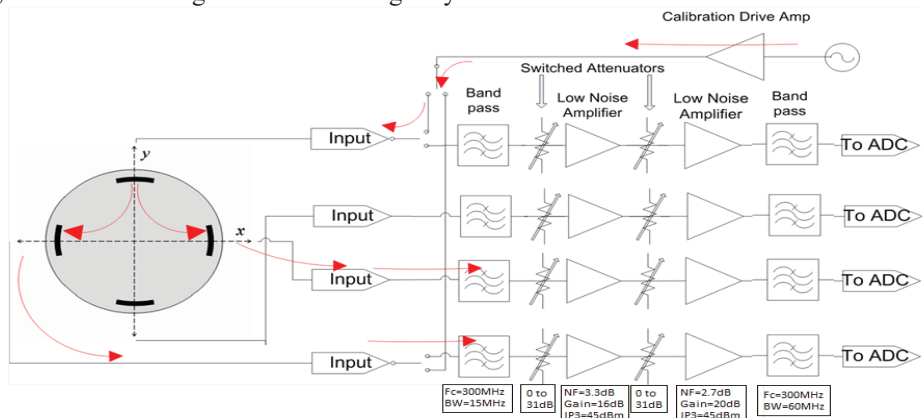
Calibration Drive Amp

Switched Attenuators

Band pass

Low Noise Amplifier

Low Noise Amplifier

Band pass

$y$

$x$

Input

To ADC

Input

To ADC

Input

To ADC

Input

To ADC

Fc=300MHz BW=15MHz

0 to 31dB

NF=3.3dB Gain=16dB IP3=45dBm

0 to 31dB

NF=2.7dB Gain=20dB IP3=45dBm

Fc=300MHz BW=60MHz